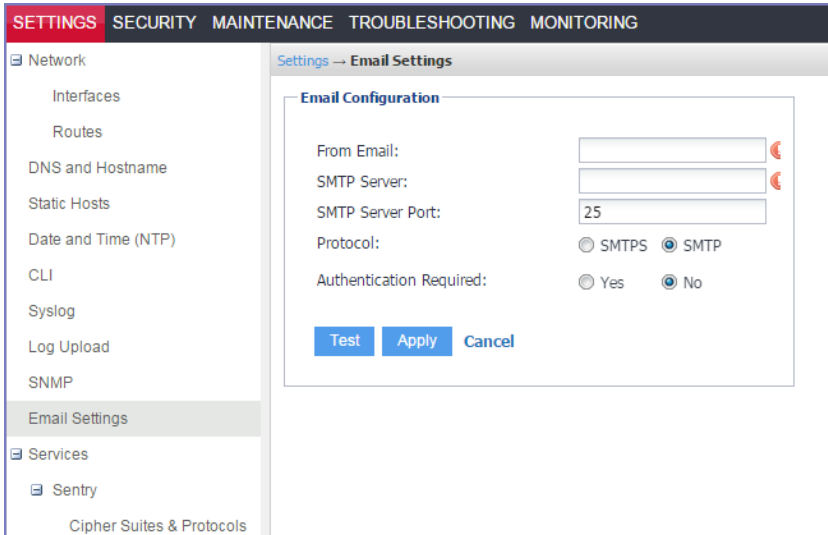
SETTINGS SECURITY MAINTENANCE TROUBLESHOOTING MONITORING

⊟ Network
Interfaces
Routes
DNS and Hostname
Static Hosts
Date and Time (NTP)
CLI
Syslog
Log Upload
SNMP
Email Settings
⊟ Services
⊟ Sentry
Cipher Suites & Protocols

Settings → Email Settings

Email Configuration

From Email:
SMTP Server:
SMTP Server Port: 25
Protocol: SMTPS SMTP
Authentication Required: Yes No

Test Apply Cancel